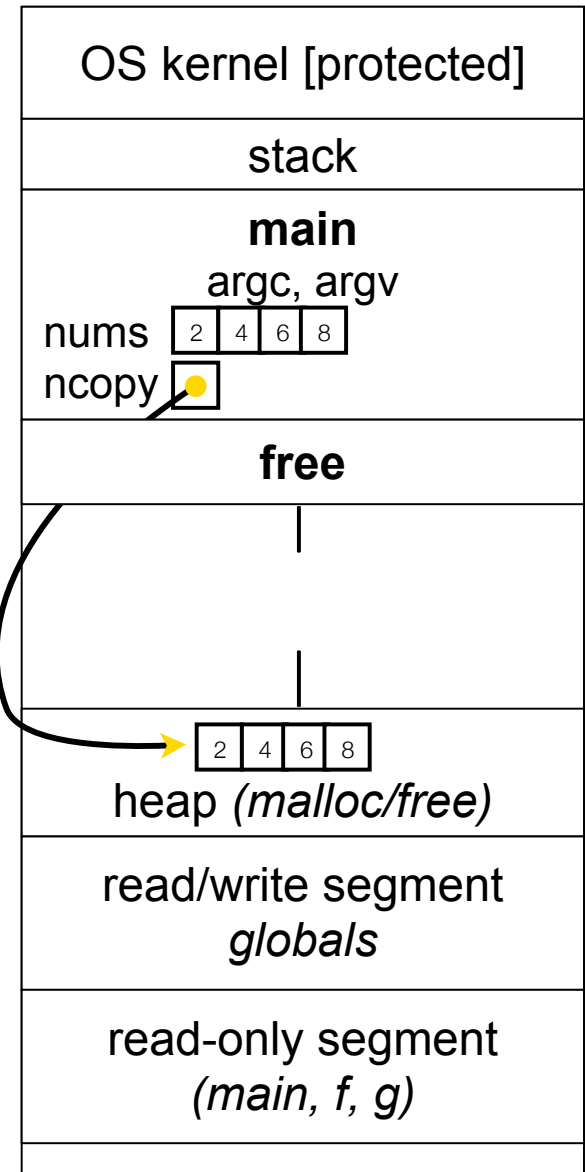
OS kernel [protected]

stack

**main**
argc, argv
nums

| 2 | 4 | 6 | 8 |
|---|---|---|---|

ncopy

**free**

| 2 | 4 | 6 | 8 |
|---|---|---|---|

heap *(malloc/free)*

read/write segment
*globals*

read-only segment
*(main, f, g)*